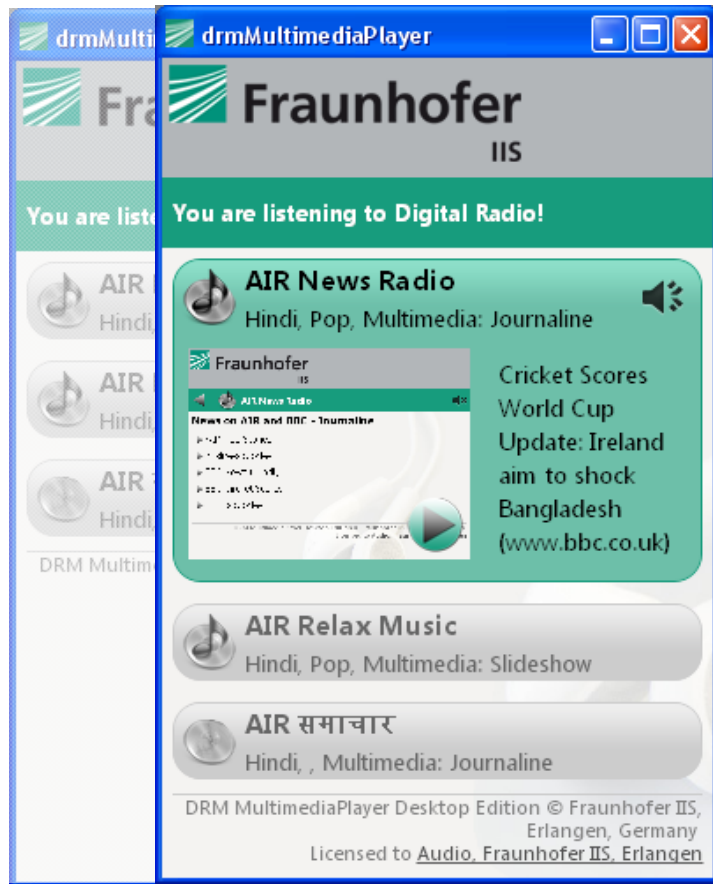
drmMultim
Fra
You are liste
AIR
Hindi,
AIR
Hindi,
AIR
Hindi,
DRM Multim

drmMultimediaPlayer
Fraunhofer
IIS
You are listening to Digital Radio!
AIR News Radio
Hindi, Pop, Multimedia: Journaline
Fraunhofer
IIS
AIR News Radio
News on AIR and BBC - Journaline
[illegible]
Cricket Scores World Cup Update: Ireland aim to shock Bangladesh (www.bbc.co.uk)
AIR Relax Music
Hindi, Pop, Multimedia: Slideshow
AIR समाचार
Hindi, , Multimedia: Journaline
DRM MultimediaPlayer Desktop Edition © Fraunhofer IIS, Erlangen, Germany
Licensed to Audio, Fraunhofer IIS, Erlangen